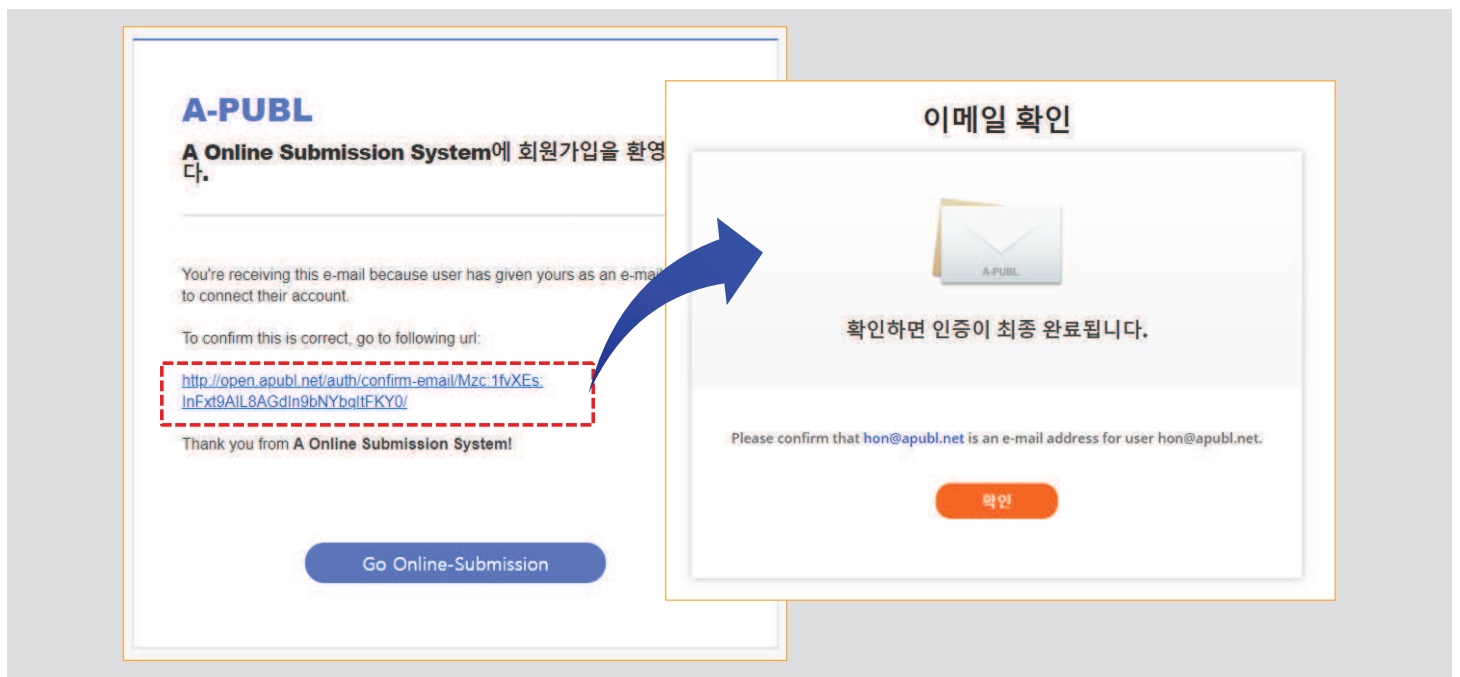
A-PUBL

A Online Submission System에 회원가입을 환영 다.

You're receiving this e-mail because user has given yours as an e-mail to connect their account.

To confirm this is correct, go to following url:

http://open.apubl.net/auth/confirm-email/Mzc:1fvXEs:lnFxt9AlL8AGdIn9bNYbqltFKY0/

Thank you from A Online Submission System!

Go Online-Submission

이메일 확인

A-PUBL

확인하면 인증이 최종 완료됩니다.

Please confirm that hon@apubl.net is an e-mail address for user hon@apubl.net.

확인